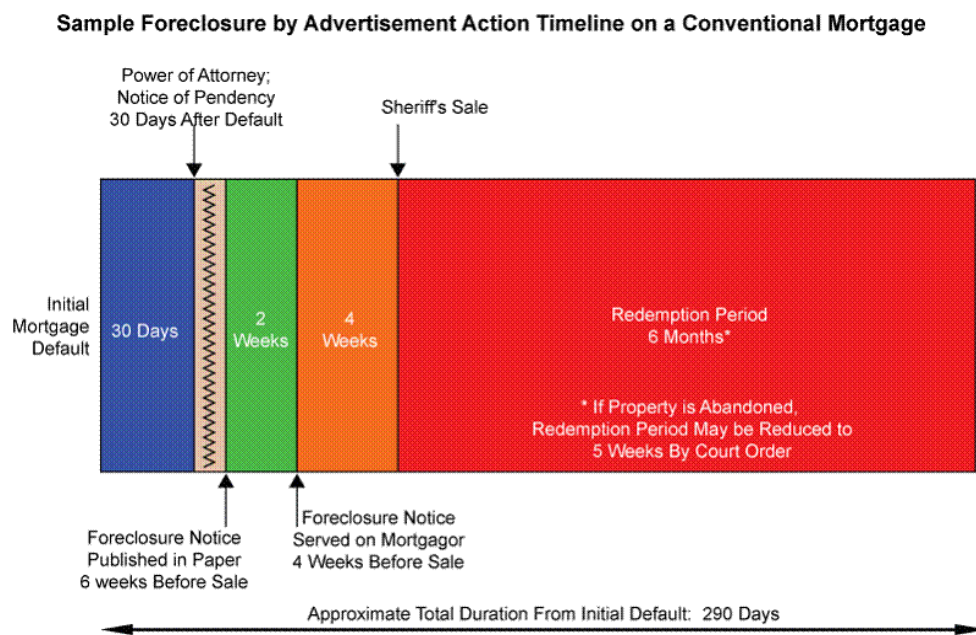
Sample Foreclosure by Advertisement Action Timeline on a Conventional Mortgage

Power of Attorney; Notice of Pendency 30 Days After Default

Sheriff's Sale

Initial Mortgage Default

30 Days

2 Weeks

4 Weeks

Redemption Period 6 Months*

* If Property is Abandoned, Redemption Period May be Reduced to 5 Weeks By Court Order

Foreclosure Notice Published in Paper 6 weeks Before Sale

Foreclosure Notice Served on Mortgagor 4 Weeks Before Sale

Approximate Total Duration From Initial Default: 290 Days